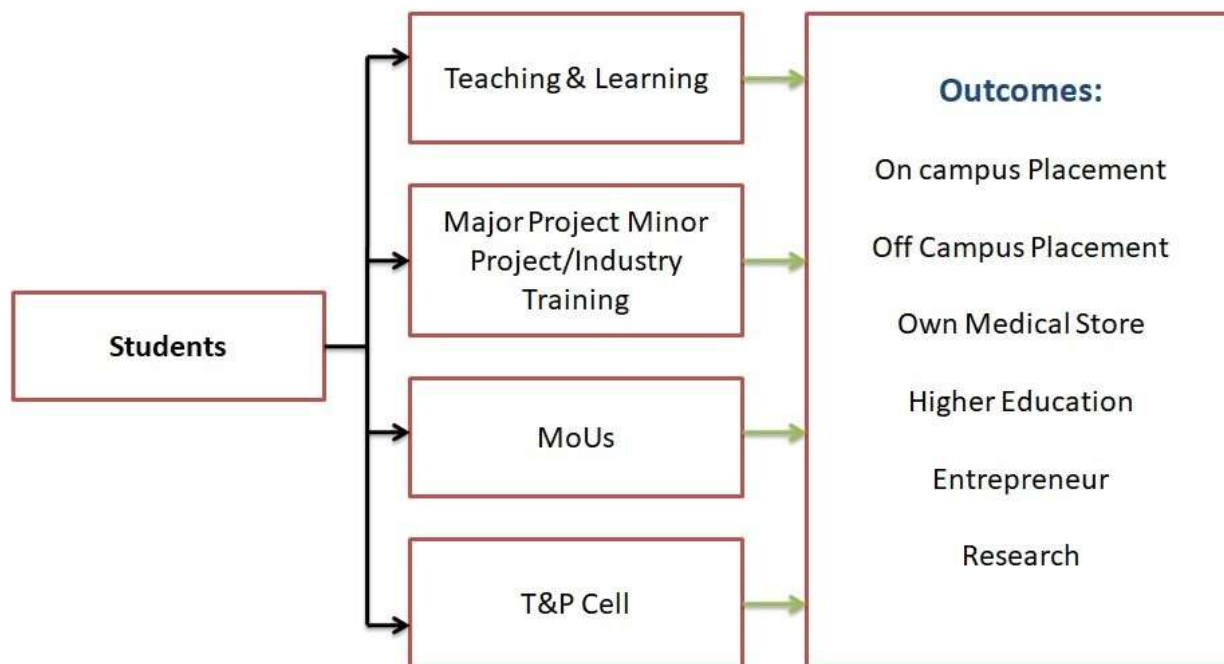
Students

Teaching & Learning

Major Project Minor Project/Industry Training

MoUs

T&P Cell

Outcomes:

On campus Placement

Off Campus Placement

Own Medical Store

Higher Education

Entrepreneur

Research